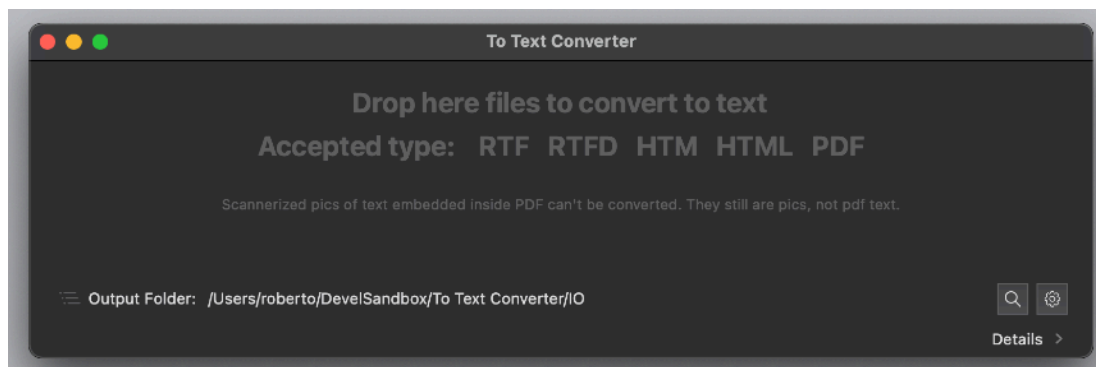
To Text Converter

Drop here files to convert to text

Accepted type: RTF RTFD HTM HTML PDF

Scannerized pics of text embedded inside PDF can't be converted. They still are pics, not pdf text.

Output Folder: /Users/roberto/DevelSandbox/To Text Converter/IO

Details >